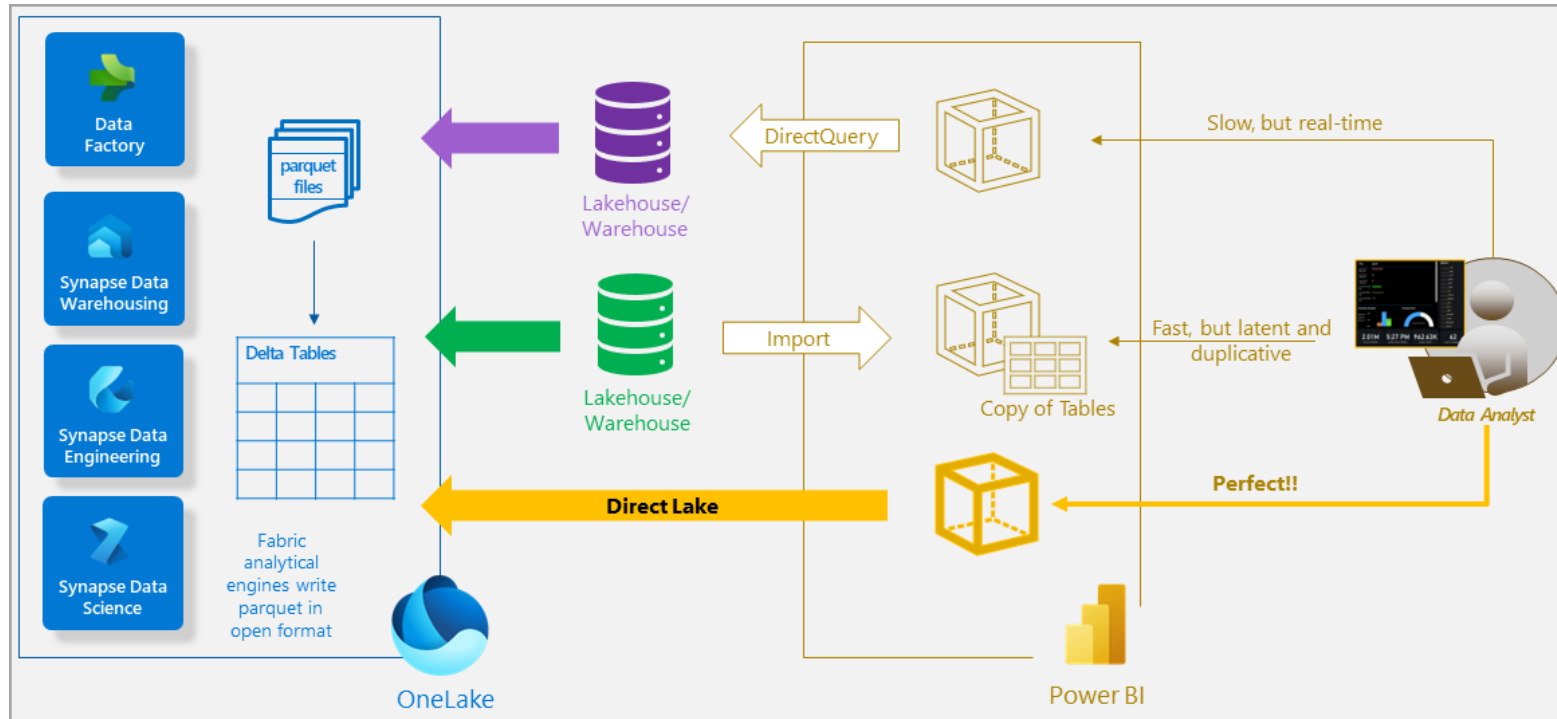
Data Factory

Synapse Data Warehousing

Synapse Data Engineering

Synapse Data Science

parquet files

Delta Tables

Fabric analytical engines write parquet in open format

OneLake

Lakehouse/ Warehouse

Lakehouse/ Warehouse

DirectQuery

Import

Direct Lake

Copy of Tables

Slow, but real-time

Fast, but latent and duplicative

Perfect!!

Data Analyst

Power BI